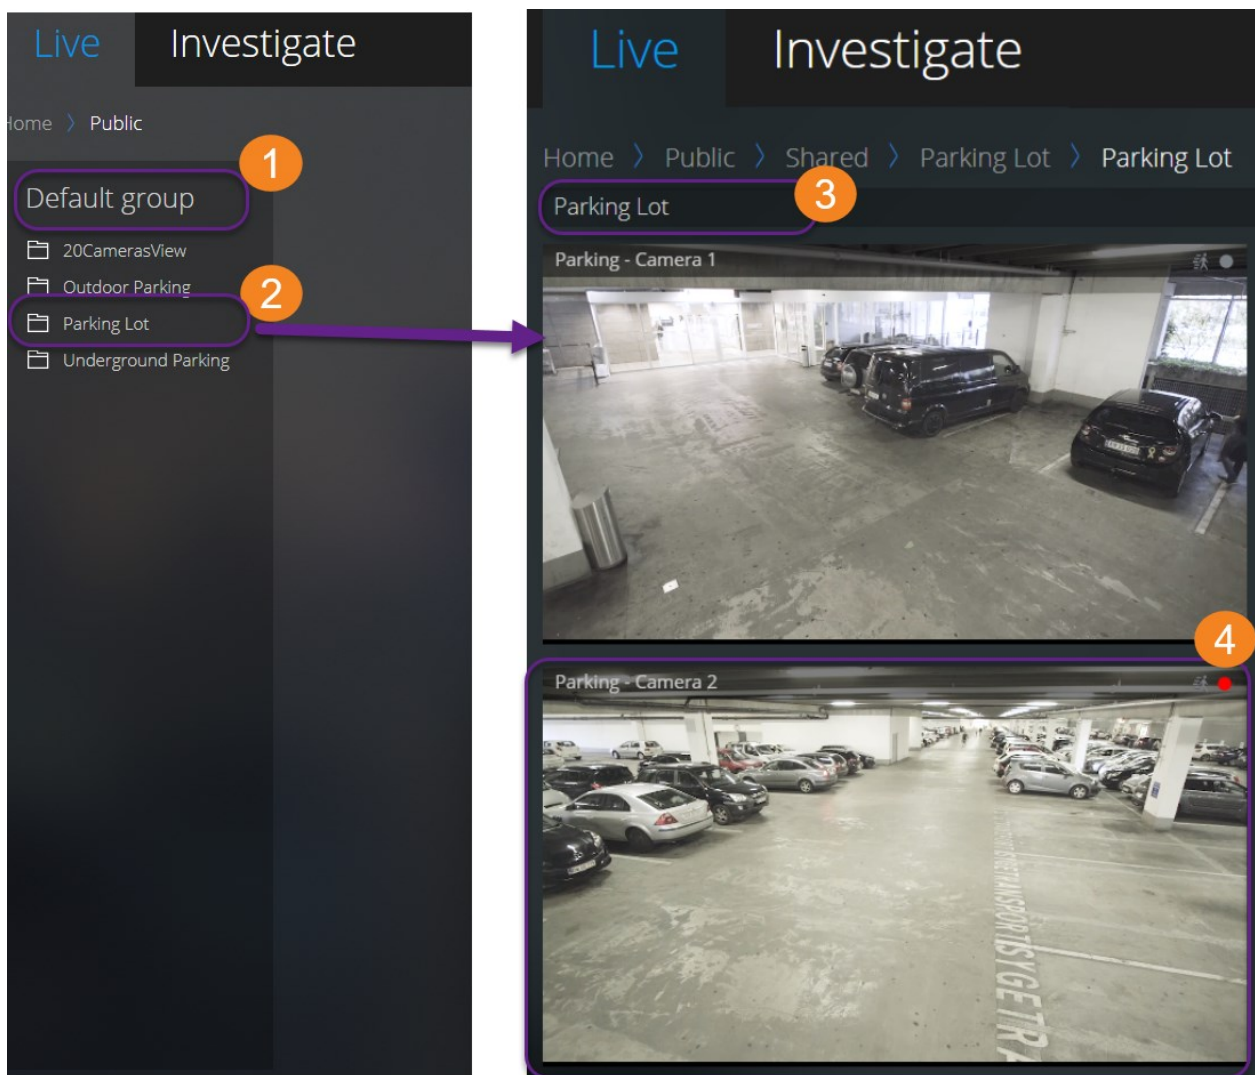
Live Investigate

Home 〉 Public

1

Default group

20CamerasView

Outdoor Parking

2

Parking Lot

Underground Parking

Live Investigate

Home 〉 Public 〉 Shared 〉 Parking Lot 〉 Parking Lot

Parking Lot

3

Parking - Camera 1

4

Parking - Camera 2